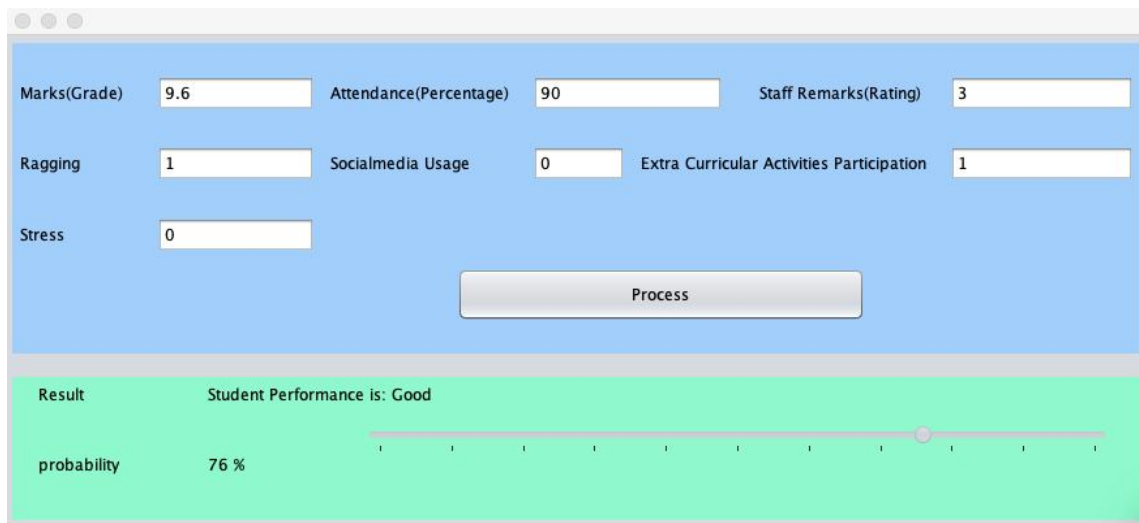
Marks(Grade) 9.6
Attendance(Percentage) 90
Staff Remarks(Rating) 3

Ragging 1
Socialmedia Usage 0
Extra Curricular Activities Participation 1

Stress 0

Process

Result Student Performance is: Good

probability 76 %